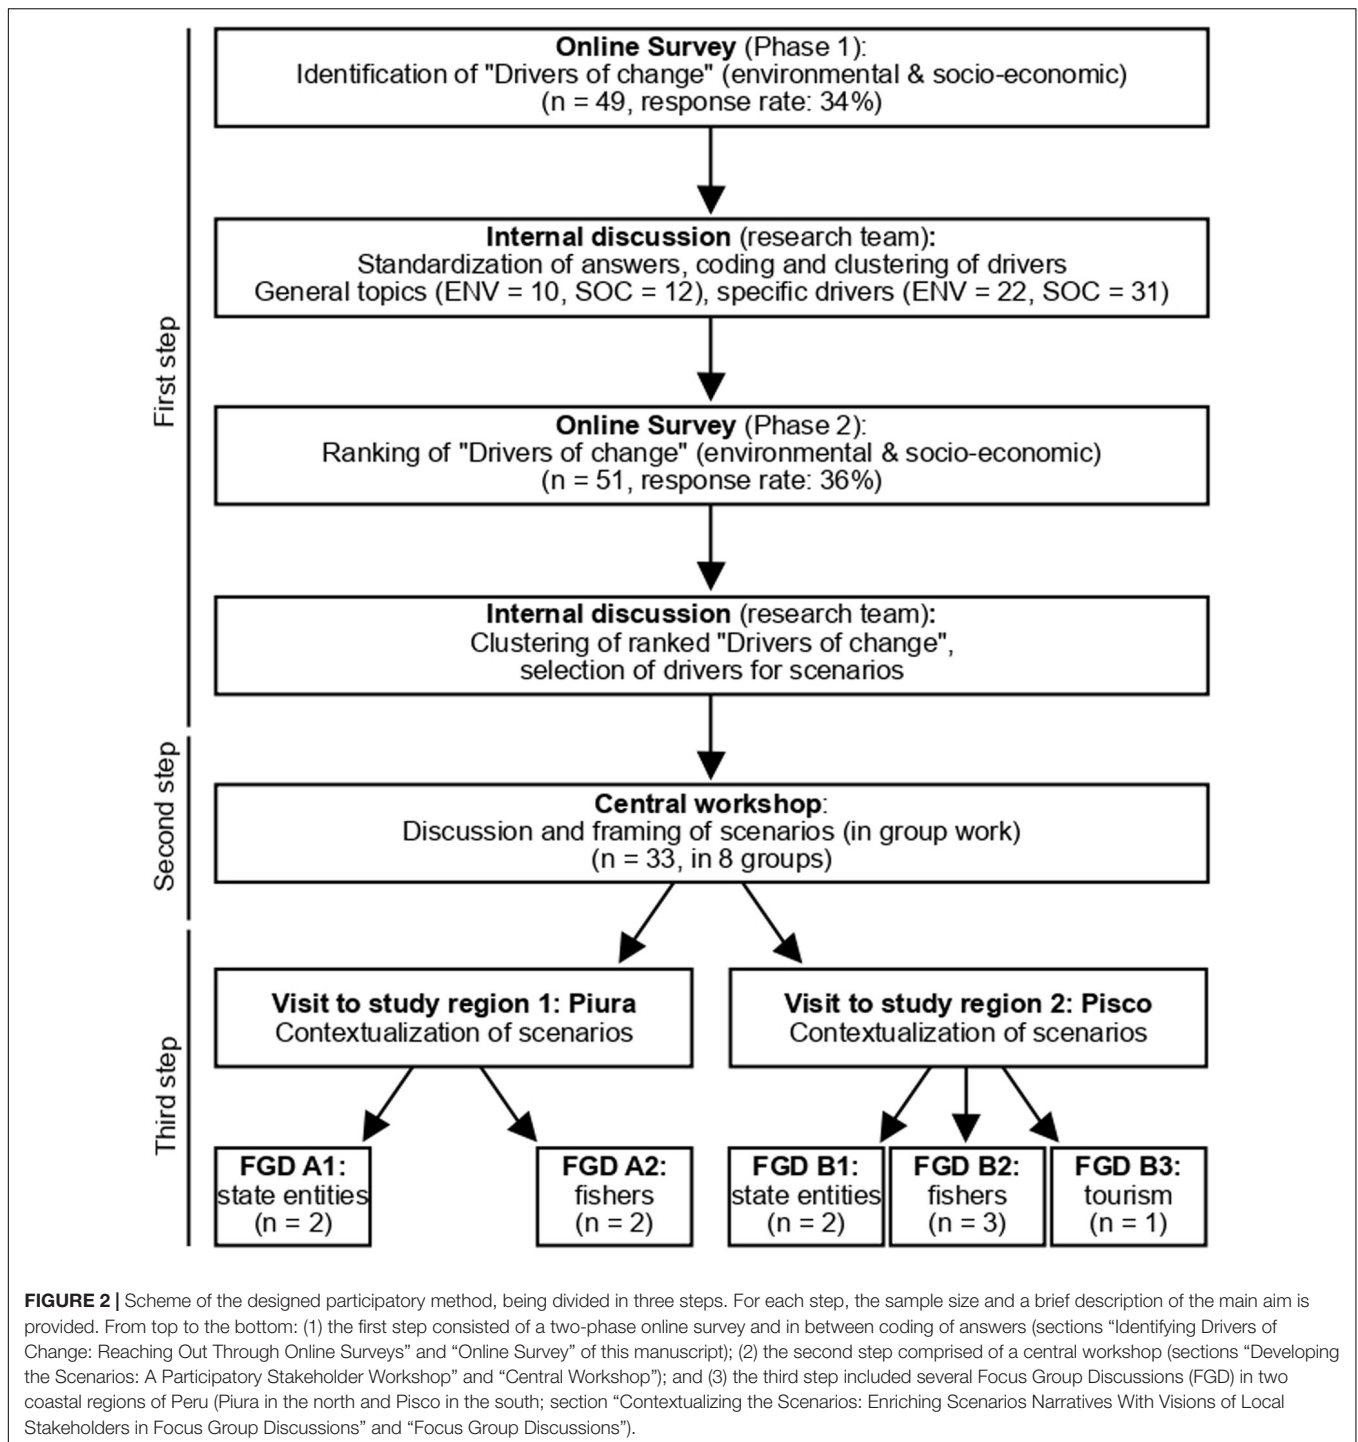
First step

**Online Survey** (Phase 1):
Identification of "Drivers of change" (environmental & socio-economic)
(n = 49, response rate: 34%)

**Internal discussion** (research team):
Standardization of answers, coding and clustering of drivers
General topics (ENV = 10, SOC = 12), specific drivers (ENV = 22, SOC = 31)

**Online Survey** (Phase 2):
Ranking of "Drivers of change" (environmental & socio-economic)
(n = 51, response rate: 36%)

**Internal discussion** (research team):
Clustering of ranked "Drivers of change",
selection of drivers for scenarios

Second step

**Central workshop**:
Discussion and framing of scenarios (in group work)
(n = 33, in 8 groups)

Third step

**Visit to study region 1: Piura**
Contextualization of scenarios

**Visit to study region 2: Pisco**
Contextualization of scenarios

**FGD A1:** state entities (n = 2)

**FGD A2:** fishers (n = 2)

**FGD B1:** state entities (n = 2)

**FGD B2:** fishers (n = 3)

**FGD B3:** tourism (n = 1)

**FIGURE 2 |** Scheme of the designed participatory method, being divided in three steps. For each step, the sample size and a brief description of the main aim is provided. From top to the bottom: (1) the first step consisted of a two-phase online survey and in between coding of answers (sections "Identifying Drivers of Change: Reaching Out Through Online Surveys" and "Online Survey" of this manuscript); (2) the second step comprised of a central workshop (sections "Developing the Scenarios: A Participatory Stakeholder Workshop" and "Central Workshop"); and (3) the third step included several Focus Group Discussions (FGD) in two coastal regions of Peru (Piura in the north and Pisco in the south; section "Contextualizing the Scenarios: Enriching Scenarios Narratives With Visions of Local Stakeholders in Focus Group Discussions" and "Focus Group Discussions").